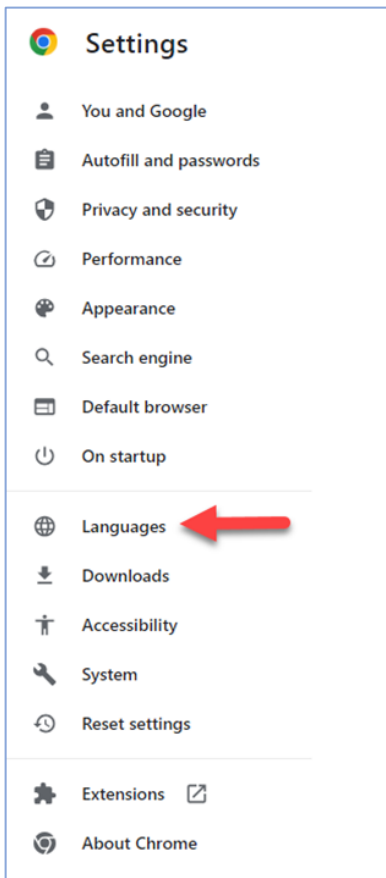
Settings

You and Google
Autofill and passwords
Privacy and security
Performance
Appearance
Search engine
Default browser
On startup

Languages
Downloads
Accessibility
System
Reset settings

Extensions
About Chrome